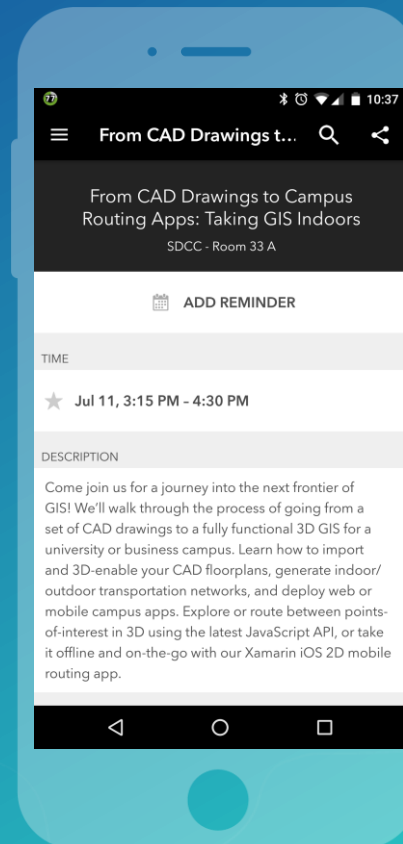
10:37

From CAD Drawings t...

From CAD Drawings to Campus Routing Apps: Taking GIS Indoors

SDCC - Room 33 A

ADD REMINDER

TIME

Jul 11, 3:15 PM - 4:30 PM

DESCRIPTION

Come join us for a journey into the next frontier of GIS! We'll walk through the process of going from a set of CAD drawings to a fully functional 3D GIS for a university or business campus. Learn how to import and 3D-enable your CAD floorplans, generate indoor/outdoor transportation networks, and deploy web or mobile campus apps. Explore or route between points-of-interest in 3D using the latest JavaScript API, or take it offline and on-the-go with our Xamarin iOS 2D mobile routing app.